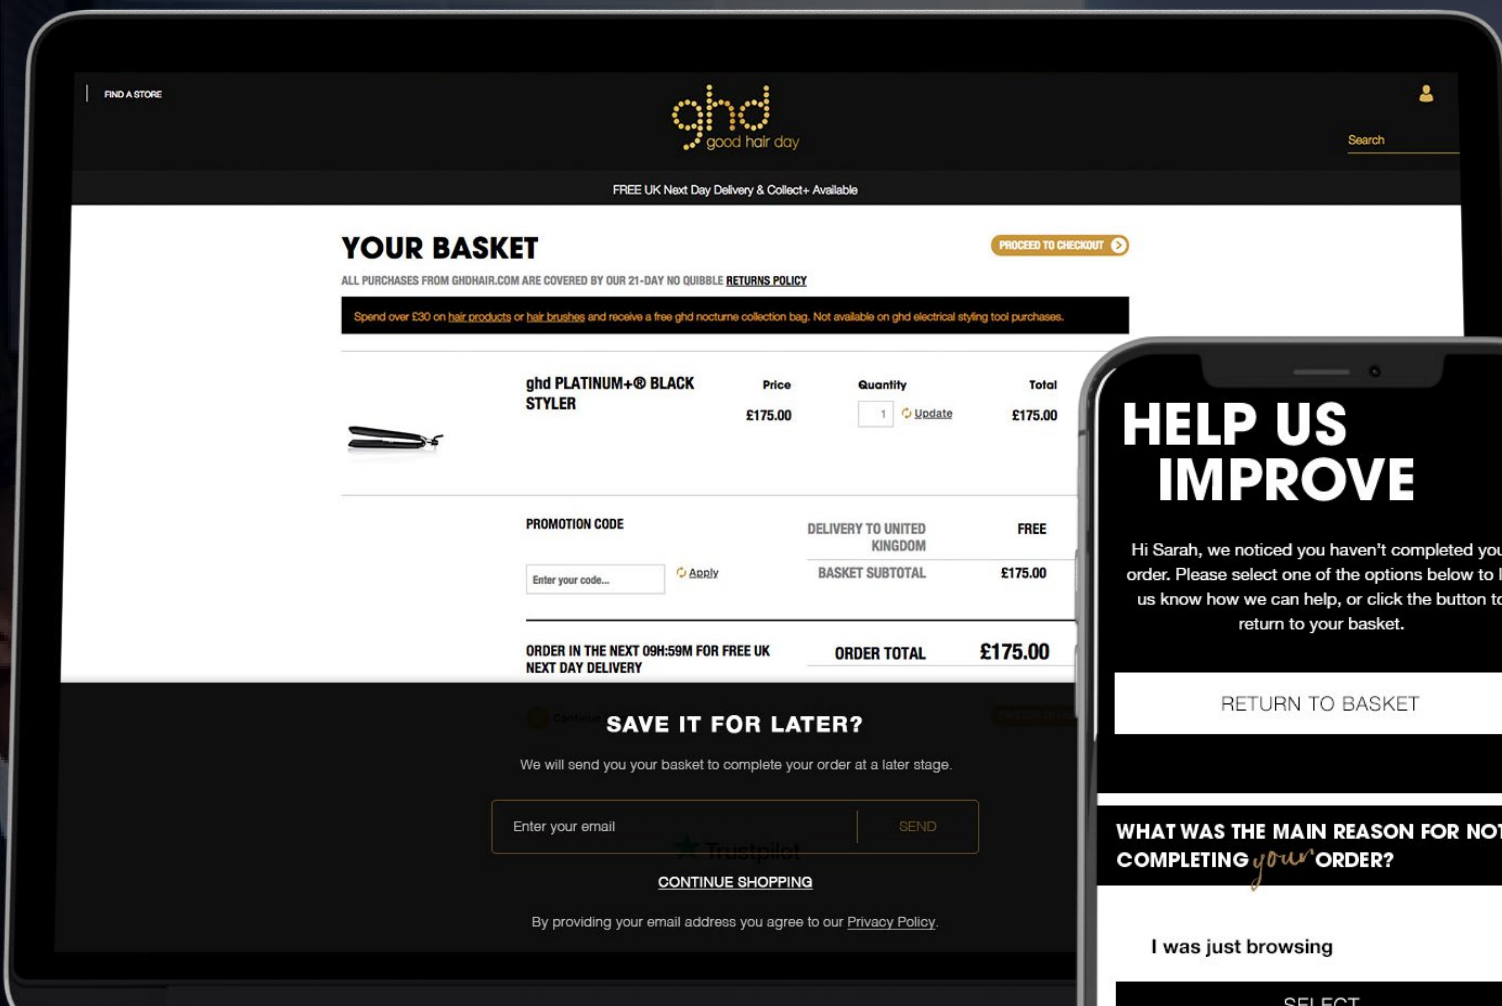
FIND A STORE

ghd
good hair day

Search

FREE UK Next Day Delivery & Collect+ Available

YOUR BASKET

PROCEED TO CHECKOUT

ALL PURCHASES FROM GHDHAIR.COM ARE COVERED BY OUR 21-DAY NO QUIBBLE RETURNS POLICY

Spend over £30 on hair products or hair brushes and receive a free ghd nocturne collection bag. Not available on ghd electrical styling tool purchases.

ghd PLATINUM+® BLACK STYLER

Price
£175.00

Quantity
1 Update

Total
£175.00

PROMOTION CODE

Enter your code...

Apply

DELIVERY TO UNITED KINGDOM FREE

BASKET SUBTOTAL £175.00

ORDER IN THE NEXT 09H:59M FOR FREE UK NEXT DAY DELIVERY

ORDER TOTAL £175.00

SAVE IT FOR LATER?

We will send you your basket to complete your order at a later stage.

Enter your email

SEND

CONTINUE SHOPPING

By providing your email address you agree to our Privacy Policy.

HELP US IMPROVE

Hi Sarah, we noticed you haven't completed you order. Please select one of the options below to l us know how we can help, or click the button to return to your basket.

RETURN TO BASKET

WHAT WAS THE MAIN REASON FOR NOT COMPLETING your ORDER?

I was just browsing

SELECT